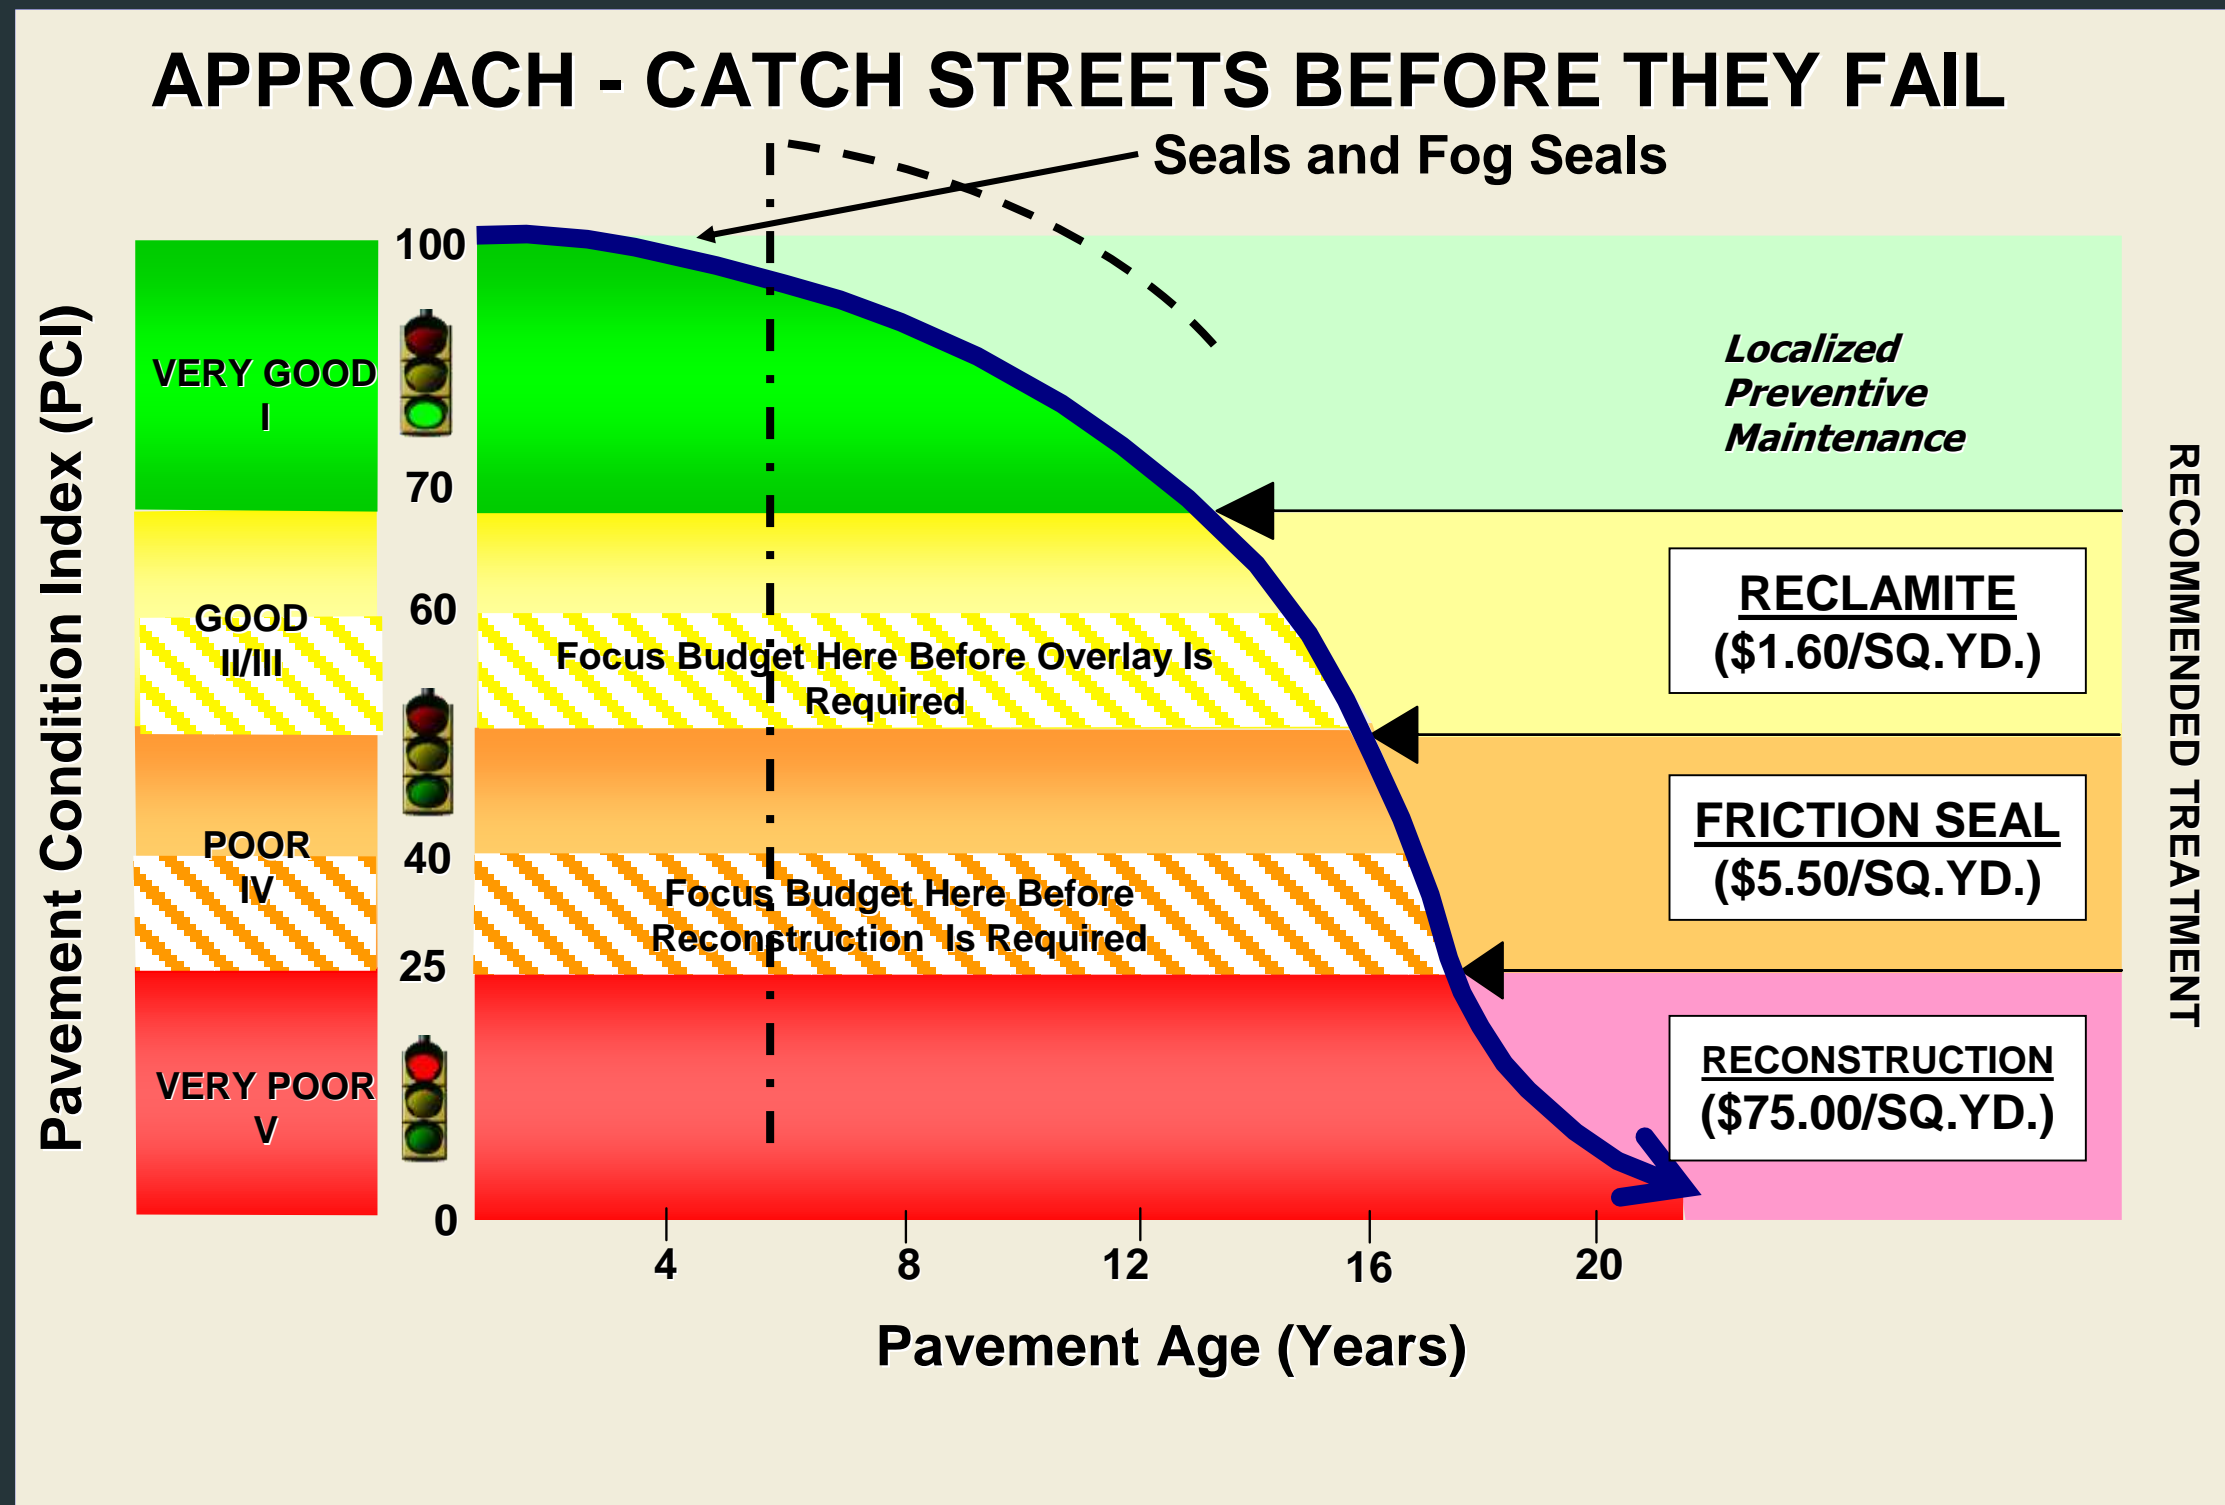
APPROACH - CATCH STREETS BEFORE THEY FAIL

Seals and Fog Seals

Pavement Condition Index (PCI)

VERY GOOD
I

GOOD
II/III

POOR
IV

VERY POOR
V

100
70
60
40
25
0

Localized Preventive Maintenance

Focus Budget Here Before Overlay Is Required

Focus Budget Here Before Reconstruction Is Required

RECLAMITE
($1.60/SQ.YD.)

FRICTION SEAL
($5.50/SQ.YD.)

RECONSTRUCTION
($75.00/SQ.YD.)

RECOMMENDED TREATMENT

4
8
12
16
20

Pavement Age (Years)